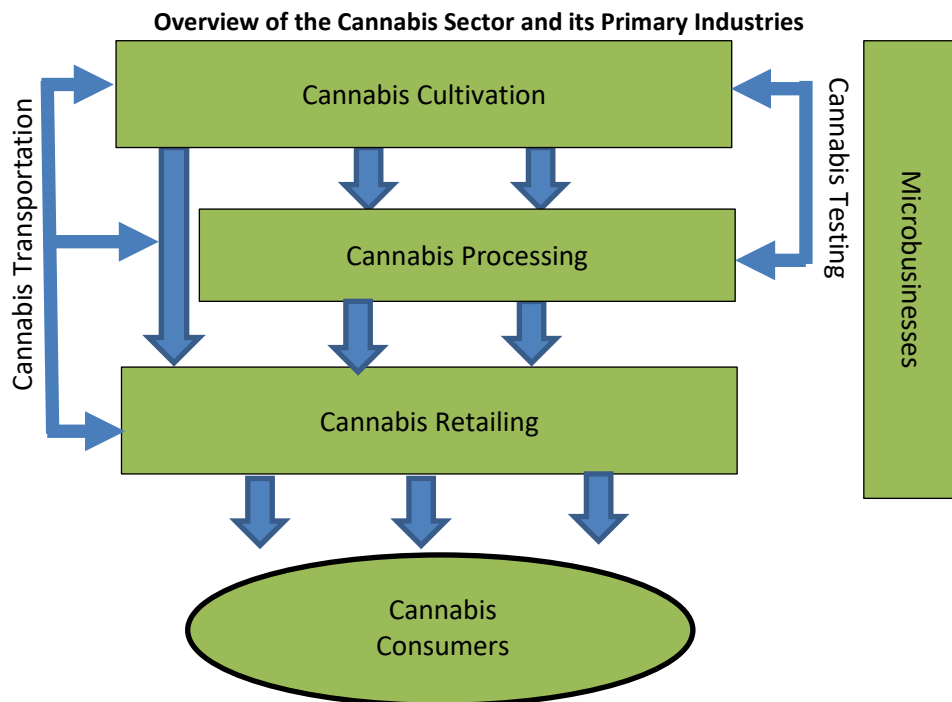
Overview of the Cannabis Sector and its Primary Industries

Cannabis Transportation

Cannabis Cultivation

Cannabis Testing

Microbusinesses

Cannabis Processing

Cannabis Retailing

Cannabis Consumers